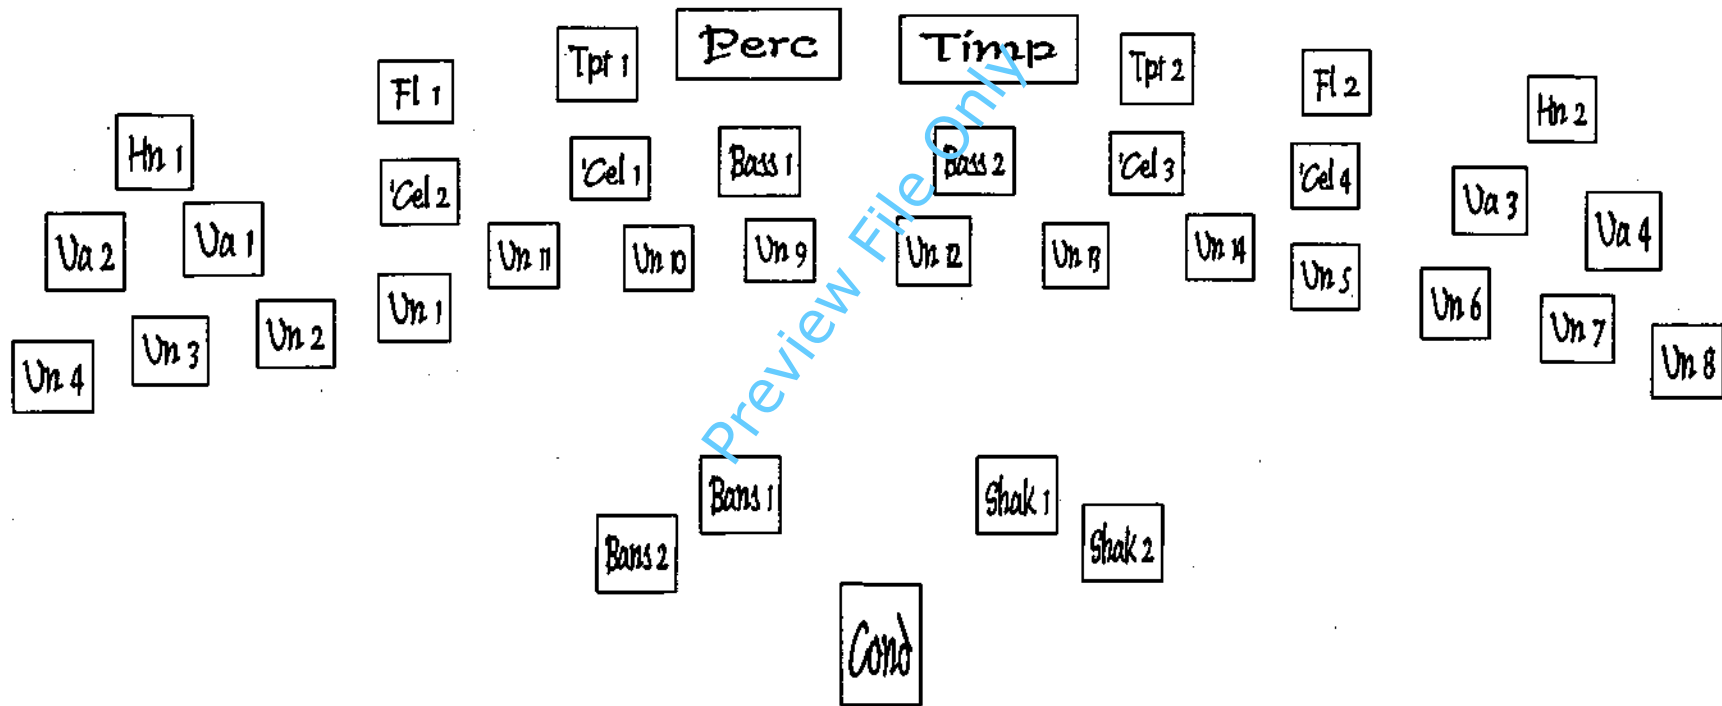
Perc
Timp
Tpt 1
Tpt 2
Fl 1
Fl 2
Hn 1
Hn 2
'Cel 2
'Cel 1
Bass 1
Bass 2
'Cel 3
'Cel 4
Va 2
Va 1
Va 3
Va 4
Vn 11
Vn 10
Vn 9
Vn 12
Vn 13
Vn 14
Vn 5
Vn 1
Vn 6
Vn 7
Vn 8
Vn 4
Vn 3
Vn 2
Preview File Only
Bans 1
Bans 2
Shak 1
Shak 2
Cond